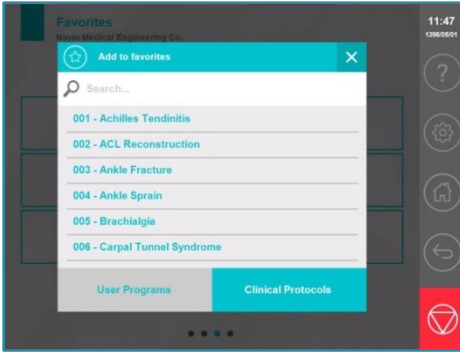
Favorites
Novin Medical Engineering Co.

11:47
1396/05/01

Add to favorites

Search...

001 - Achilles Tendinitis
002 - ACL Reconstruction
003 - Ankle Fracture
004 - Ankle Sprain
005 - Brachialgia
006 - Carpal Tunnel Syndrome

User Programs
Clinical Protocols